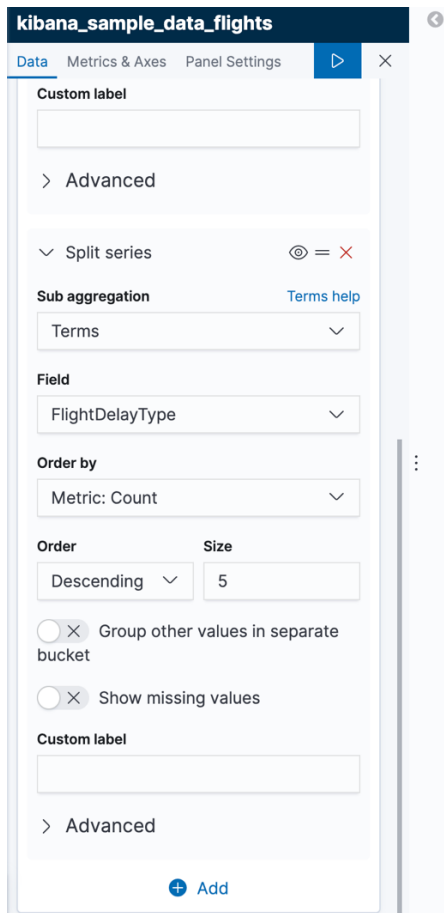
kibana_sample_data_flights

Data Metrics & Axes Panel Settings

Custom label

Advanced

Split series

Sub aggregation Terms help

Terms

Field

FlightDelayType

Order by

Metric: Count

Order

Descending

Size

5

Group other values in separate bucket

Show missing values

Custom label

Advanced

Add